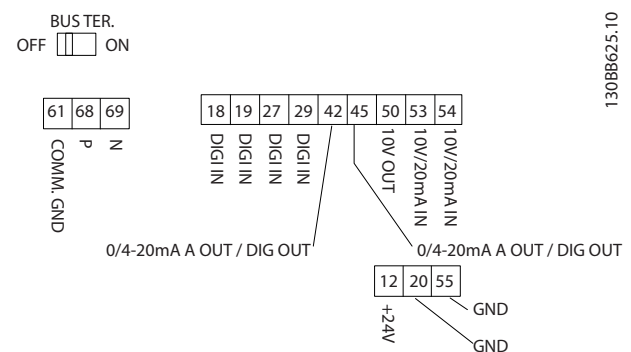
BUS TER.
OFF ON

130BB625.10

| 61 | 68 | 69 |
|---|---|---|

COMM. GND
P
N

| 18 | 19 | 27 | 29 | 42 | 45 | 50 | 53 | 54 |
|---|---|---|---|---|---|---|---|---|

DIGI IN
DIGI IN
DIGI IN
DIGI IN
10V OUT
10V/20mA IN
10V/20mA IN

0/4-20mA A OUT / DIG OUT
0/4-20mA A OUT / DIG OUT

| 12 | 20 | 55 |
|---|---|---|

+24V
GND
GND